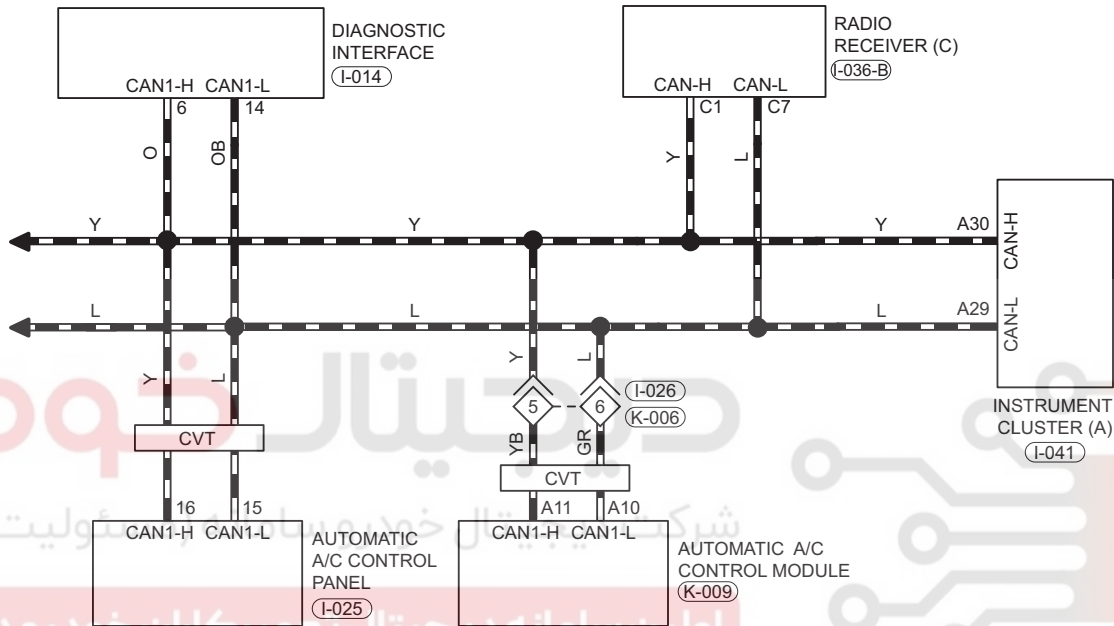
DIAGNOSTIC INTERFACE
I-014

CAN1-H CAN1-L
6 14
O OB

RADIO RECEIVER (C)
I-036-B

CAN-H CAN-L
C1 C7
Y L

Y Y Y A30
CAN-H

L L L A29
CAN-L

INSTRUMENT CLUSTER (A)
I-041

Y L
Y L
5 6
I-026
K-006
YB GR

CVT
16 15
CAN1-H CAN1-L
AUTOMATIC A/C CONTROL PANEL
I-025

CVT
A11 A10
CAN1-H CAN1-L
AUTOMATIC A/C CONTROL MODULE
K-009

شرکت دیجیتال خودرو سامانه مسئولیت